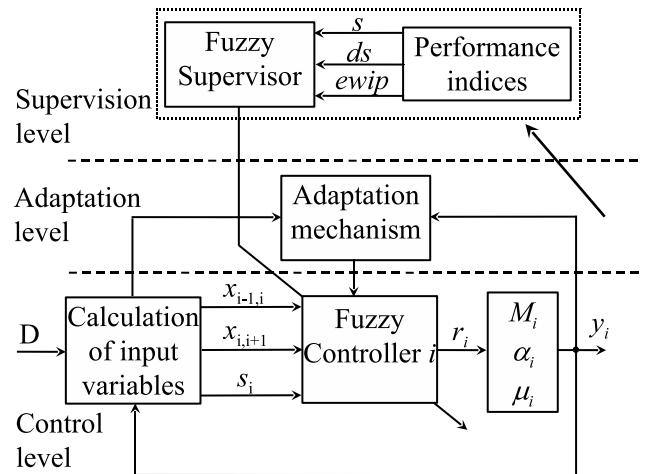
Fuzzy Supervisor

$s$
$ds$
$ewip$

Performance indices

Supervision level

Adaptation level

Adaptation mechanism

D

Calculation of input variables

$x_{i-1,i}$
$x_{i,i+1}$
$s_i$

Fuzzy Controller $i$

$r_i$

$M_i$
$\alpha_i$
$\mu_i$

$y_i$

Control level